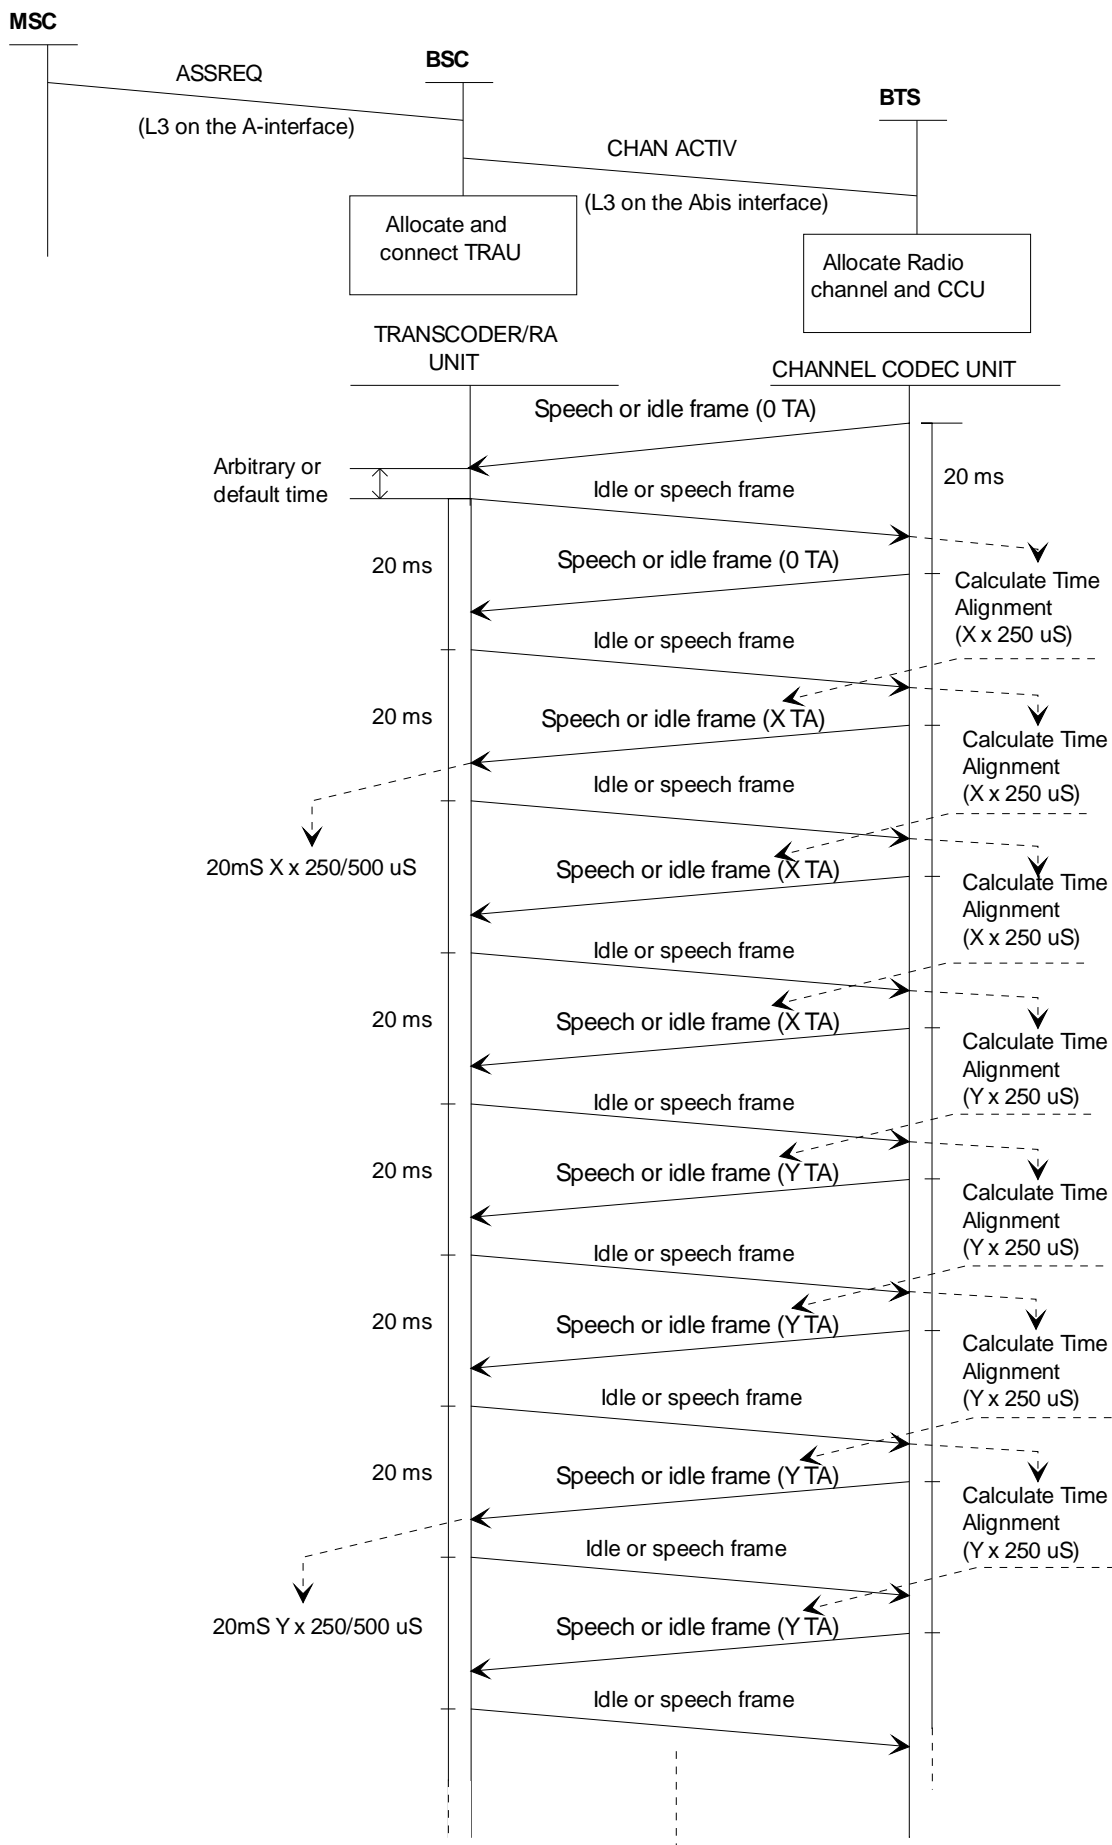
MSC

BSC

BTS

ASSREQ

(L3 on the A-interface)

CHAN ACTIV

(L3 on the Abis interface)

Allocate and connect TRAU

Allocate Radio channel and CCU

TRANSCODER/RA UNIT

CHANNEL CODEC UNIT

Speech or idle frame (0 TA)

Arbitrary or default time

20 ms

Idle or speech frame

20 ms

Speech or idle frame (0 TA)

Calculate Time Alignment (X x 250 uS)

Idle or speech frame

20 ms

Speech or idle frame (X TA)

Calculate Time Alignment (X x 250 uS)

Idle or speech frame

20mS X x 250/500 uS

Speech or idle frame (X TA)

Calculate Time Alignment (X x 250 uS)

Idle or speech frame

20 ms

Speech or idle frame (X TA)

Calculate Time Alignment (Y x 250 uS)

Idle or speech frame

20 ms

Speech or idle frame (Y TA)

Calculate Time Alignment (Y x 250 uS)

Idle or speech frame

20 ms

Speech or idle frame (Y TA)

Calculate Time Alignment (Y x 250 uS)

Idle or speech frame

20 ms

Speech or idle frame (Y TA)

Calculate Time Alignment (Y x 250 uS)

Idle or speech frame

20mS Y x 250/500 uS

Speech or idle frame (Y TA)

Idle or speech frame